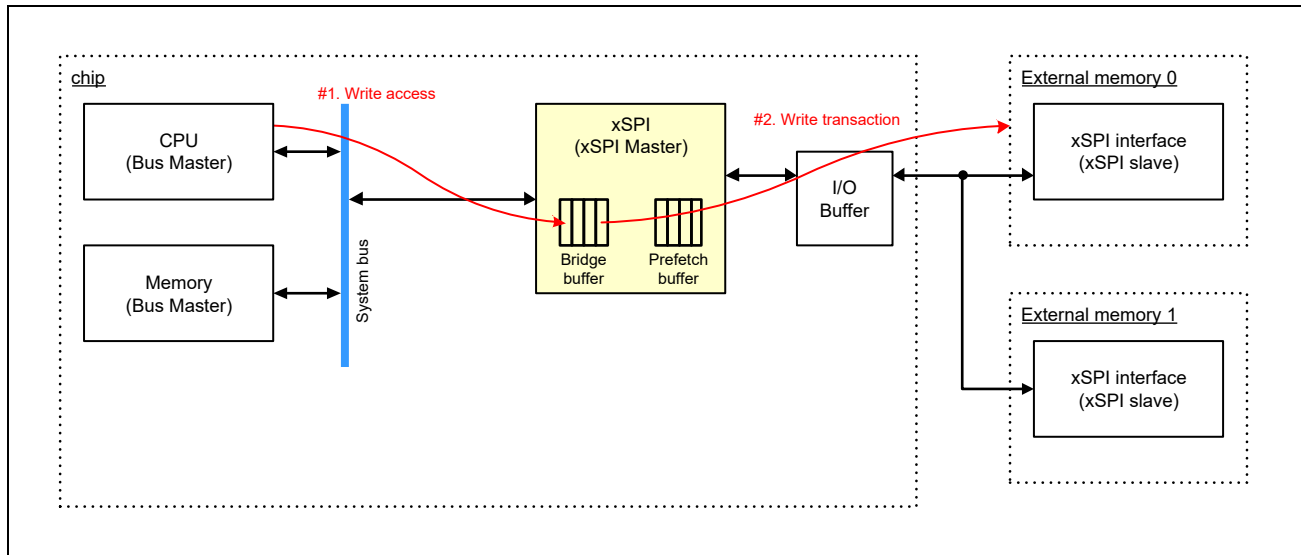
chip

#1. Write access

CPU
(Bus Master)

Memory
(Bus Master)

System bus

xSPI
(xSPI Master)

Bridge buffer

Prefetch buffer

#2. Write transaction

I/O
Buffer

External memory 0

xSPI interface
(xSPI slave)

External memory 1

xSPI interface
(xSPI slave)